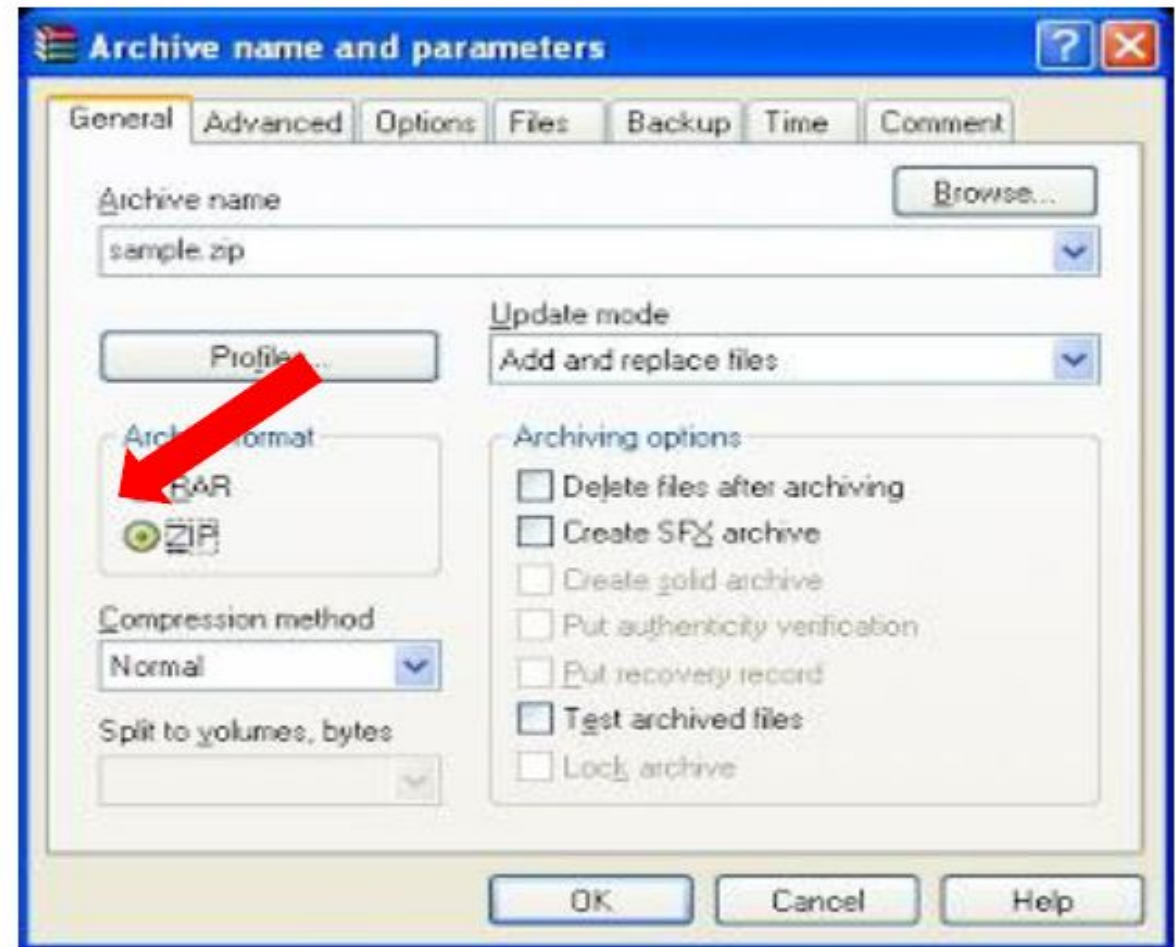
Archive name and parameters

General | Advanced | Options | Files | Backup | Time | Comment

Archive name
Browse...
sample.zip

Update mode
Profile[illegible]
Add and replace files

Arch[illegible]ormat
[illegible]RAR
ZIP

Archiving options
Delete files after archiving
Create SFX archive
Create solid archive
Put authenticity verification
Put recovery record
Test archived files
Lock archive

Compression method
Normal

Split to volumes, bytes

OK
Cancel
Help